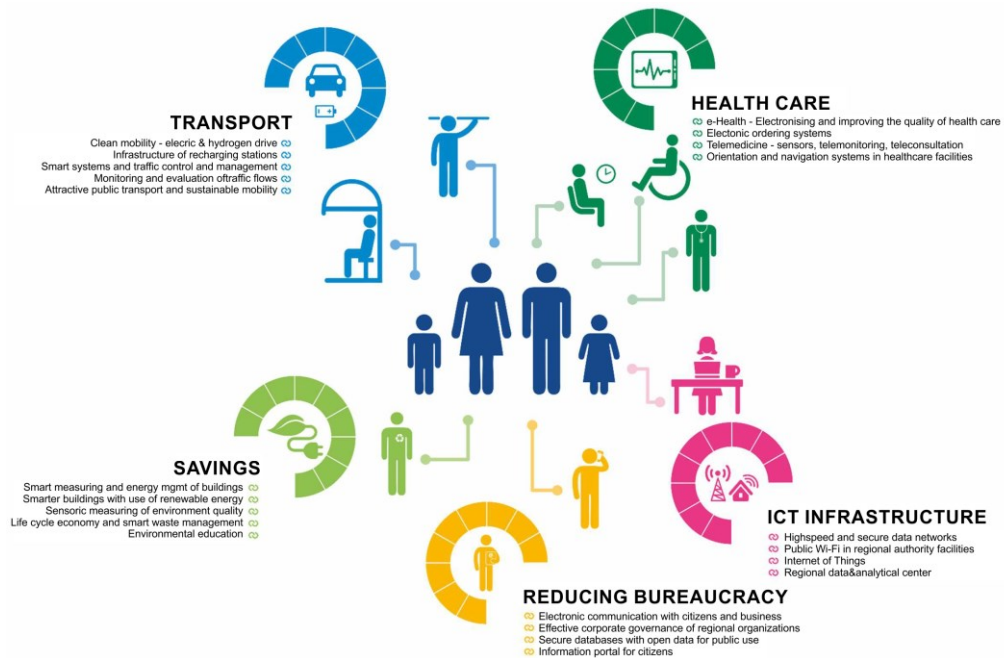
TRANSPORT
Clean mobility - elecric & hydrogen drive
Infrastructure of recharging stations
Smart systems and traffic control and management
Monitoring and evaluation oftraffic flows
Attractive public transport and sustainable mobility

HEALTH CARE
e-Health - Electronising and improving the quality of health care
Electonic ordering systems
Telemedicine - sensors, telemonitoring, teleconsultation
Orientation and navigation systems in healthcare facilities

SAVINGS
Smart measuring and energy mgmt of buildings
Smarter buildings with use of renewable energy
Sensoric measuring of environment quality
Life cycle economy and smart waste management
Environmental education

ICT INFRASTRUCTURE
Highspeed and secure data networks
Public Wi-Fi in regional authority facilities
Internet of Things
Regional data&analytical center

REDUCING BUREAUCRACY
Electronic communication with citizens and business
Effective corporate governance of regional organizations
Secure databases with open data for public use
Information portal for citizens